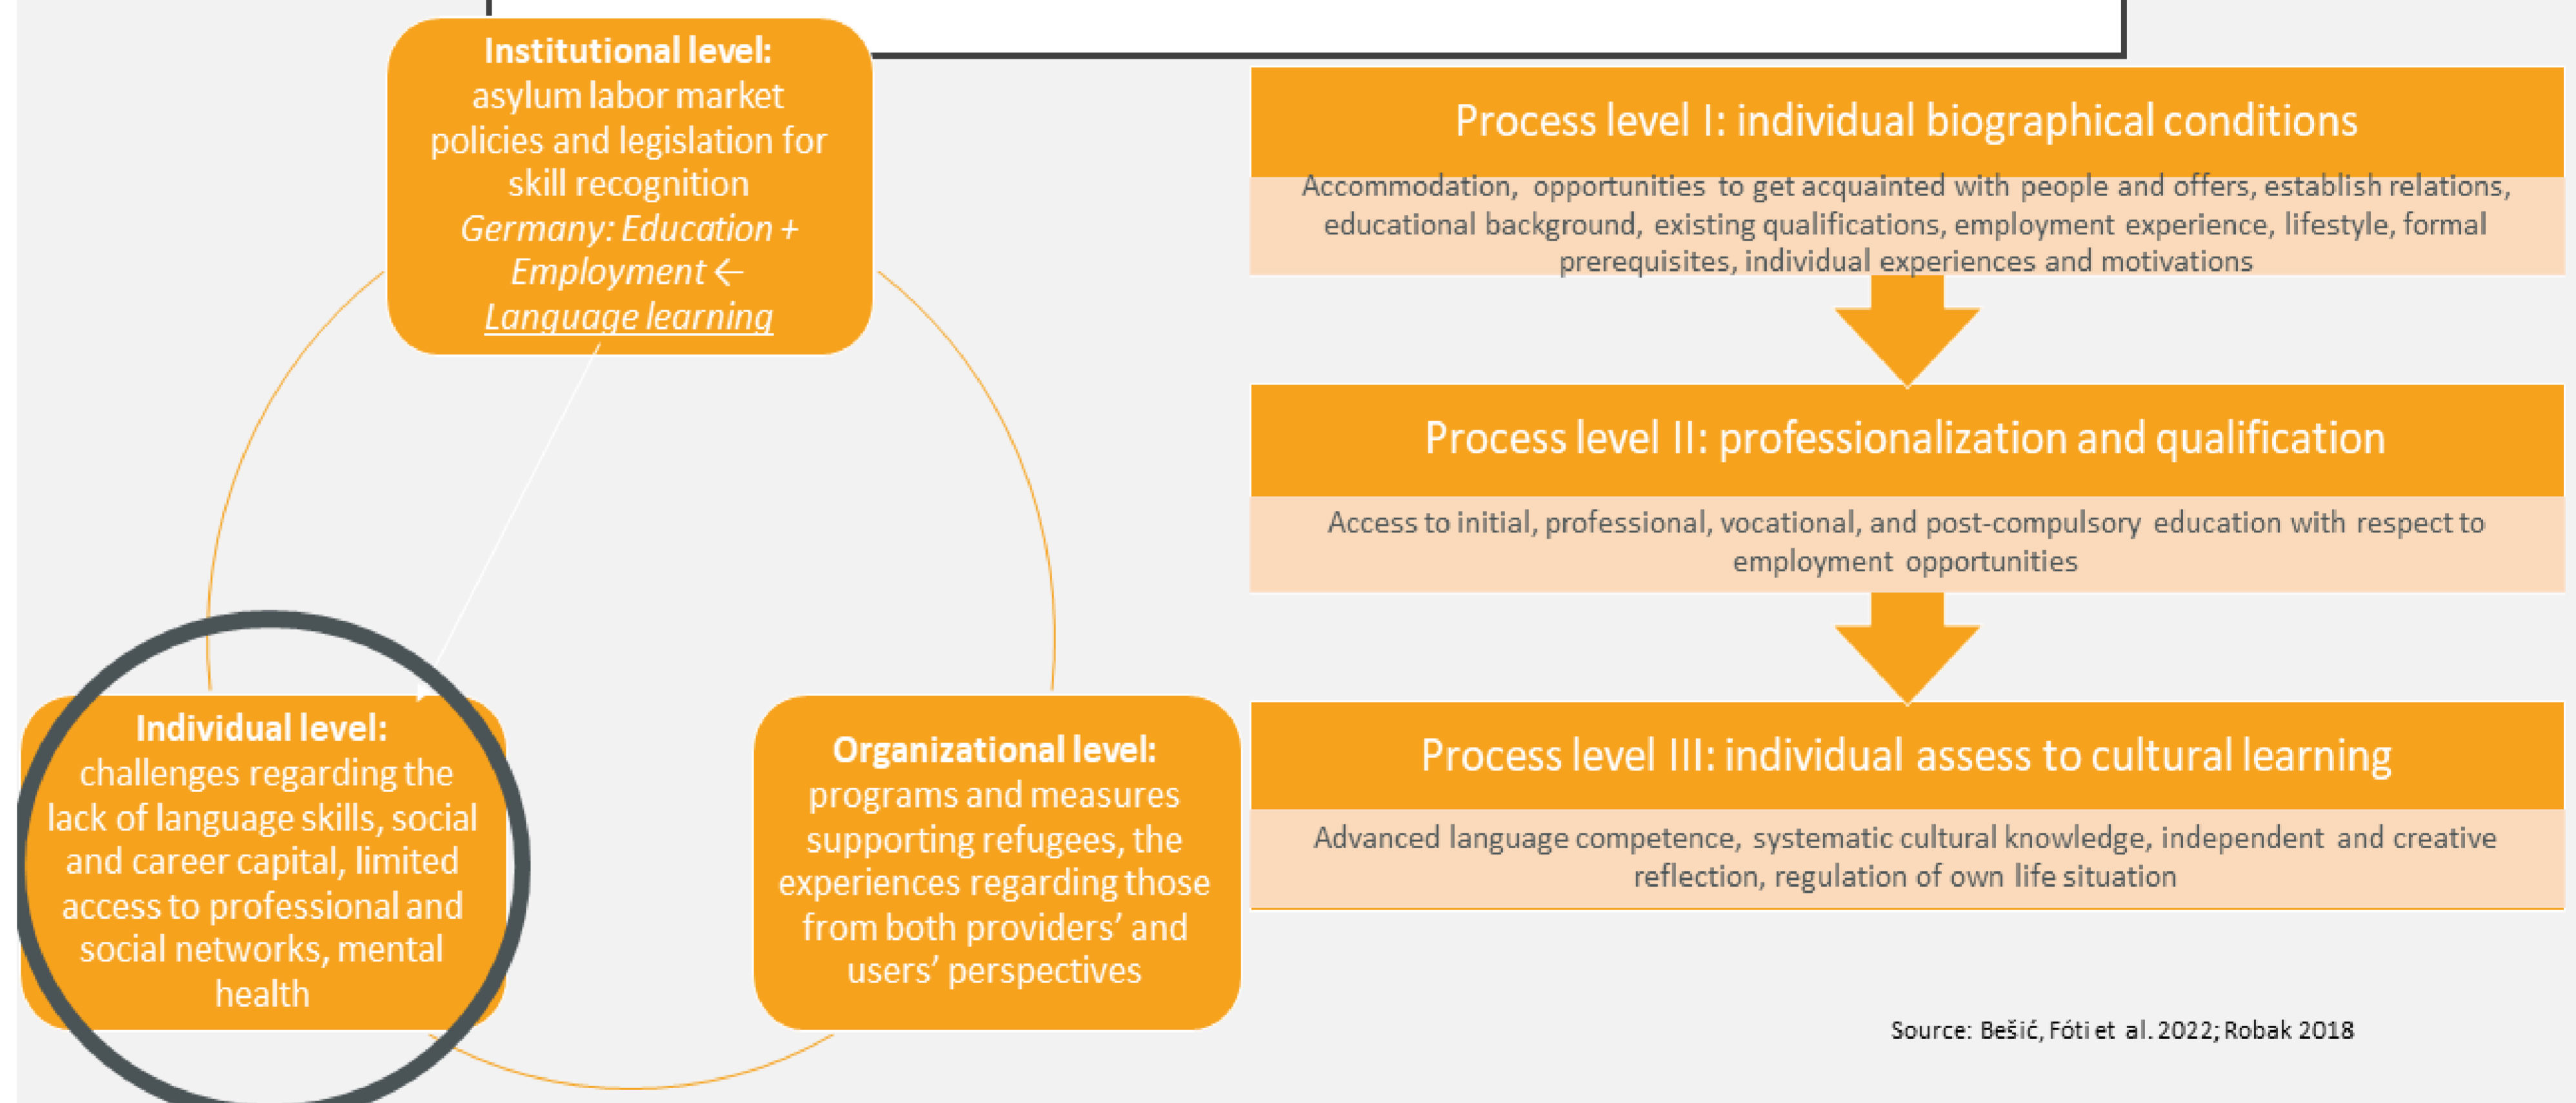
**Institutional level:** asylum labor market policies and legislation for skill recognition *Germany: Education + Employment ← Language learning*

**Individual level:** challenges regarding the lack of language skills, social and career capital, limited access to professional and social networks, mental health

**Organizational level:** programs and measures supporting refugees, the experiences regarding those from both providers' and users' perspectives

Process level I: individual biographical conditions

Accommodation, opportunities to get acquainted with people and offers, establish relations, educational background, existing qualifications, employment experience, lifestyle, formal prerequisites, individual experiences and motivations

Process level II: professionalization and qualification

Access to initial, professional, vocational, and post-compulsory education with respect to employment opportunities

Process level III: individual assess to cultural learning

Advanced language competence, systematic cultural knowledge, independent and creative reflection, regulation of own life situation

Source: Bešić, Fóti et al. 2022; Robak 2018